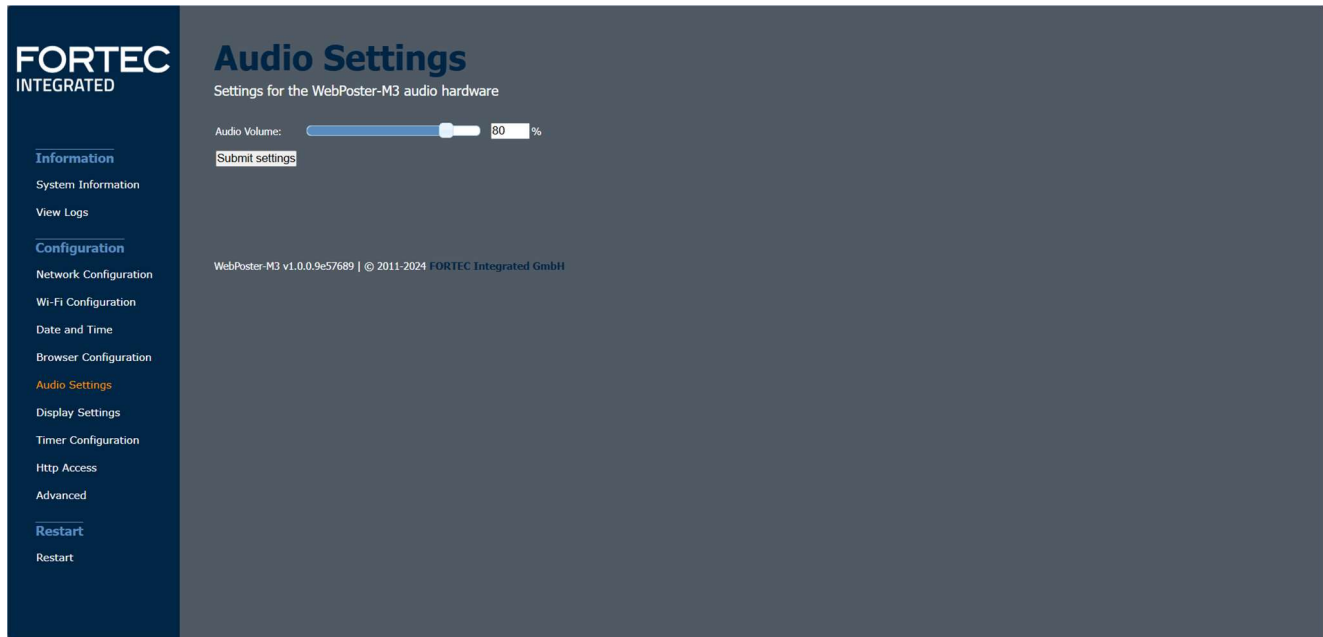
FORTEC
INTEGRATED

Information
System Information
View Logs

Configuration
Network Configuration
Wi-Fi Configuration
Date and Time
Browser Configuration
Audio Settings
Display Settings
Timer Configuration
Http Access
Advanced

Restart
Restart

Audio Settings
Settings for the WebPoster-M3 audio hardware

Audio Volume: 80 %

Submit settings

WebPoster-M3 v1.0.0.9e57689 | © 2011-2024 FORTEC Integrated GmbH